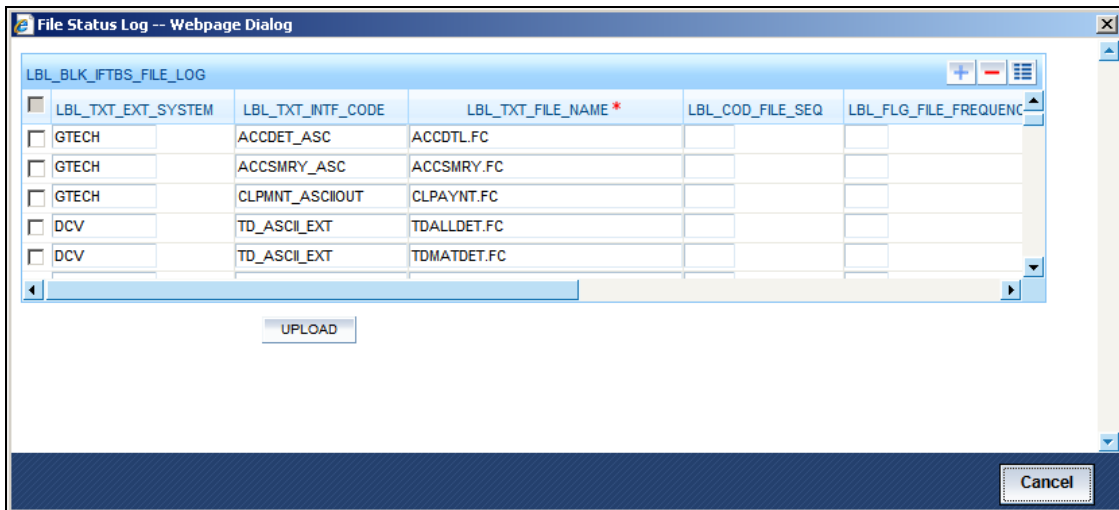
File Status Log -- Webpage Dialog

LBL_BLK_IFTBS_FILE_LOG

| | LBL_TXT_EXT_SYSTEM | LBL_TXT_INTF_CODE | LBL_TXT_FILE_NAME * | LBL_COD_FILE_SEQ | LBL_FLG_FILE_FREQUENC |
|---|---|---|---|---|---|
| | GTECH | ACCDET_ASC | ACCDTL.FC | | |
| | GTECH | ACCSMRY_ASC | ACCSMRY.FC | | |
| | GTECH | CLPMNT_ASCIIOUT | CLPAYNT.FC | | |
| | DCV | TD_ASCII_EXT | TDALLDET.FC | | |
| | DCV | TD_ASCII_EXT | TDMATDET.FC | | |

UPLOAD

Cancel